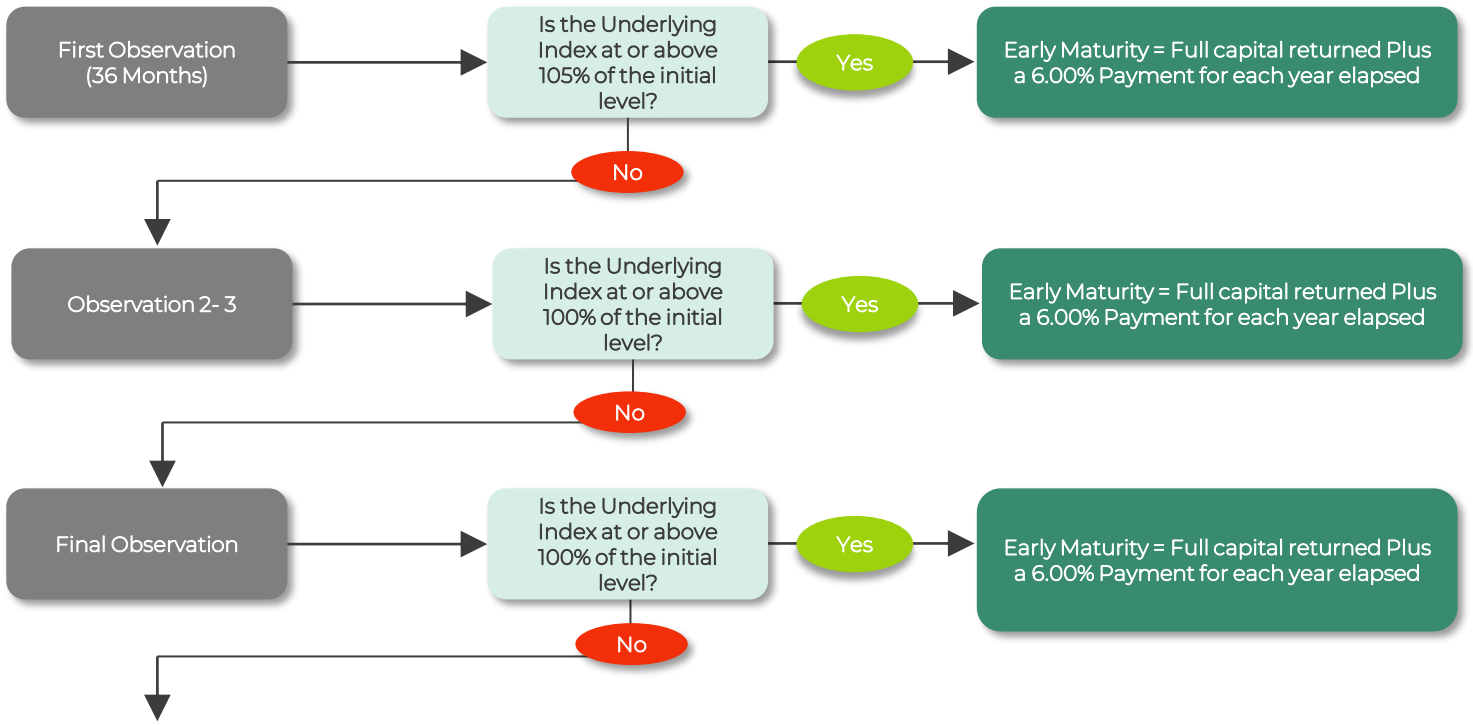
First Observation (36 Months)

Is the Underlying Index at or above 105% of the initial level?

Yes

Early Maturity = Full capital returned Plus a 6.00% Payment for each year elapsed

No

Observation 2- 3

Is the Underlying Index at or above 100% of the initial level?

Yes

Early Maturity = Full capital returned Plus a 6.00% Payment for each year elapsed

No

Final Observation

Is the Underlying Index at or above 100% of the initial level?

Yes

Early Maturity = Full capital returned Plus a 6.00% Payment for each year elapsed

No